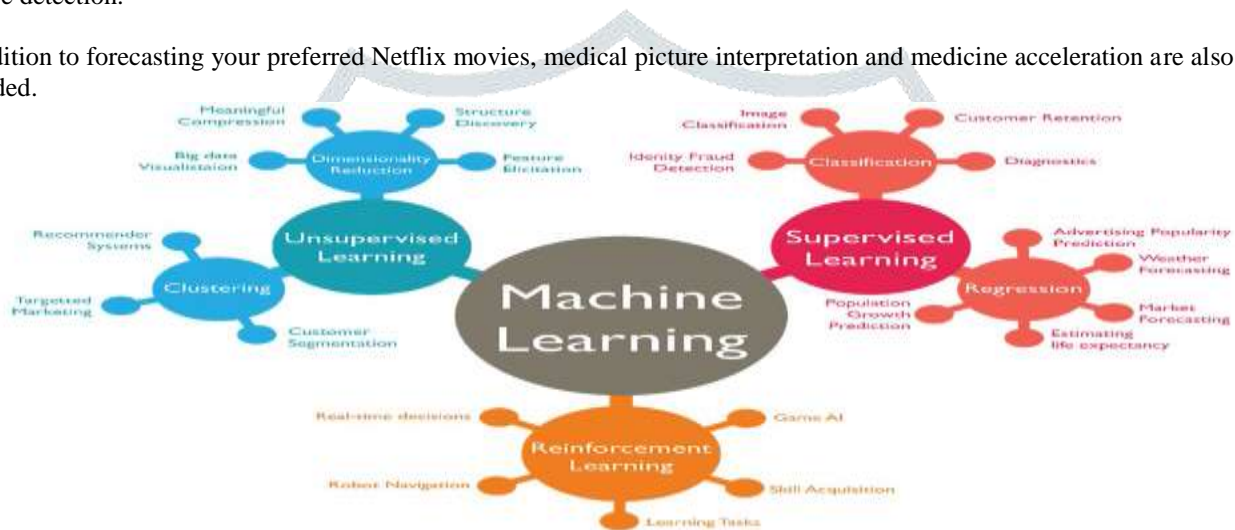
e detection.

lition to forecasting your preferred Netflix movies, medical picture interpretation and medicine acceleration are also led.

Meaningful Compression

Structure Discovery

Big data Visualistaion

Dimensionality Reduction

Feature Elicitation

Recommender Systems

Unsupervised Learning

Clustering

Targetted Marketing

Customer Segmentation

Image Classification

Customer Retention

Idenity Fraud Detection

Classification

Diagnostics

Supervised Learning

Advertising Popularity Prediction

Weather Forecasting

Regression

Population Growth Prediction

Market Forecasting

Estimating life expectancy

Machine Learning

Real-time decisions

Game AI

Reinforcement Learning

Robot Navigation

Skill Acquisition

Learning Tasks